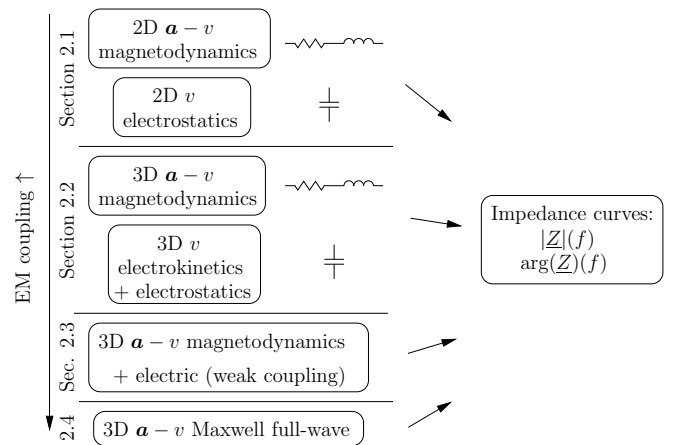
EM coupling ↑

Section 2.1

2D $\boldsymbol{a}-v$ magnetodynamics

2D $v$ electrostatics

Section 2.2

3D $\boldsymbol{a}-v$ magnetodynamics

3D $v$ electrokinetics + electrostatics

Sec. 2.3

3D $\boldsymbol{a}-v$ magnetodynamics + electric (weak coupling)

2.4

3D $\boldsymbol{a}-v$ Maxwell full-wave

Impedance curves: $|\underline{Z}|(f)$ $\arg(\underline{Z})(f)$